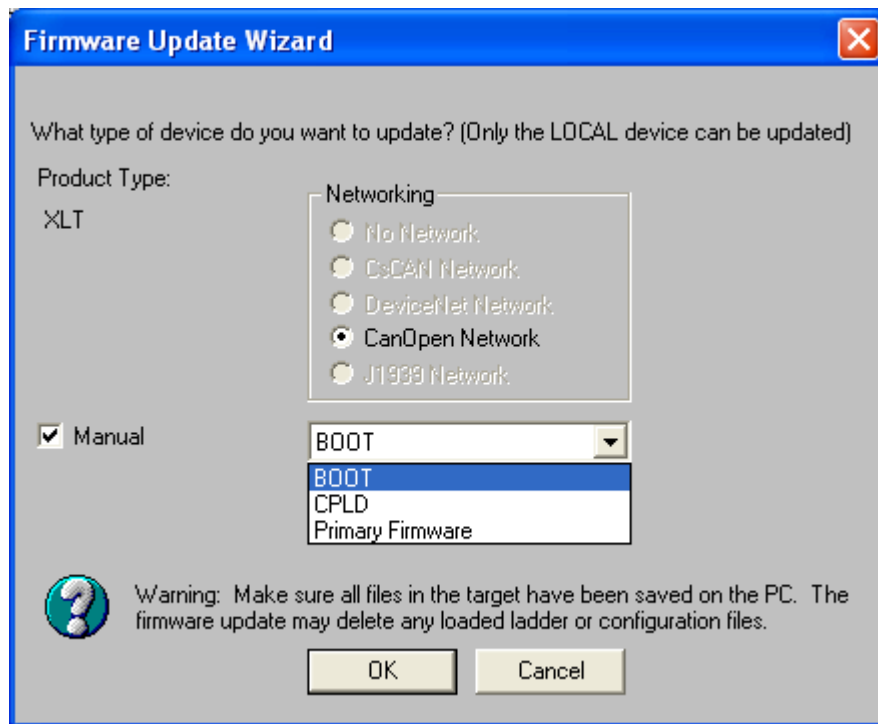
Firmware Update Wizard

What type of device do you want to update? (Only the LOCAL device can be updated)

Product Type:
XLT

Networking
No Network
CsCAN Network
DeviceNet Network
CanOpen Network
J1939 Network

Manual

BOOT
BOOT
CPLD
Primary Firmware

Warning: Make sure all files in the target have been saved on the PC. The firmware update may delete any loaded ladder or configuration files.

OK
Cancel